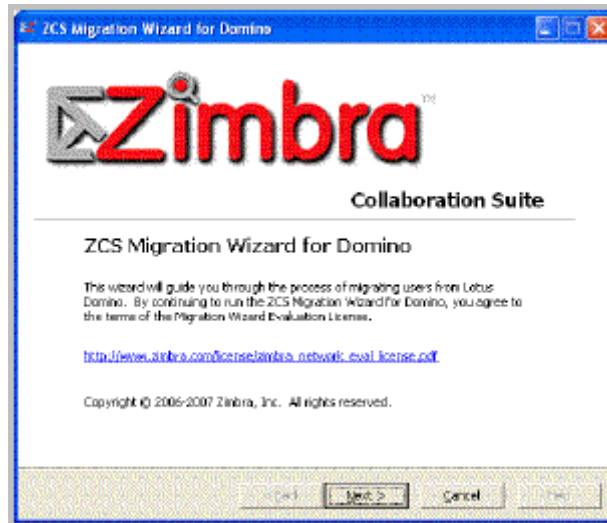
ZCS Migration Wizard for Domino

Zimbra™

Collaboration Suite

ZCS Migration Wizard for Domino

This wizard will guide you through the process of migrating users from Lotus Domino. By continuing to run the ZCS Migration Wizard for Domino, you agree to the terms of the Migration Wizard Evaluation License.

http://www.zimbra.com/license/zimbra_network_eval_license.pdf

Copyright © 2006-2007 Zimbra, Inc. All rights reserved.

< Back Next > Cancel Help